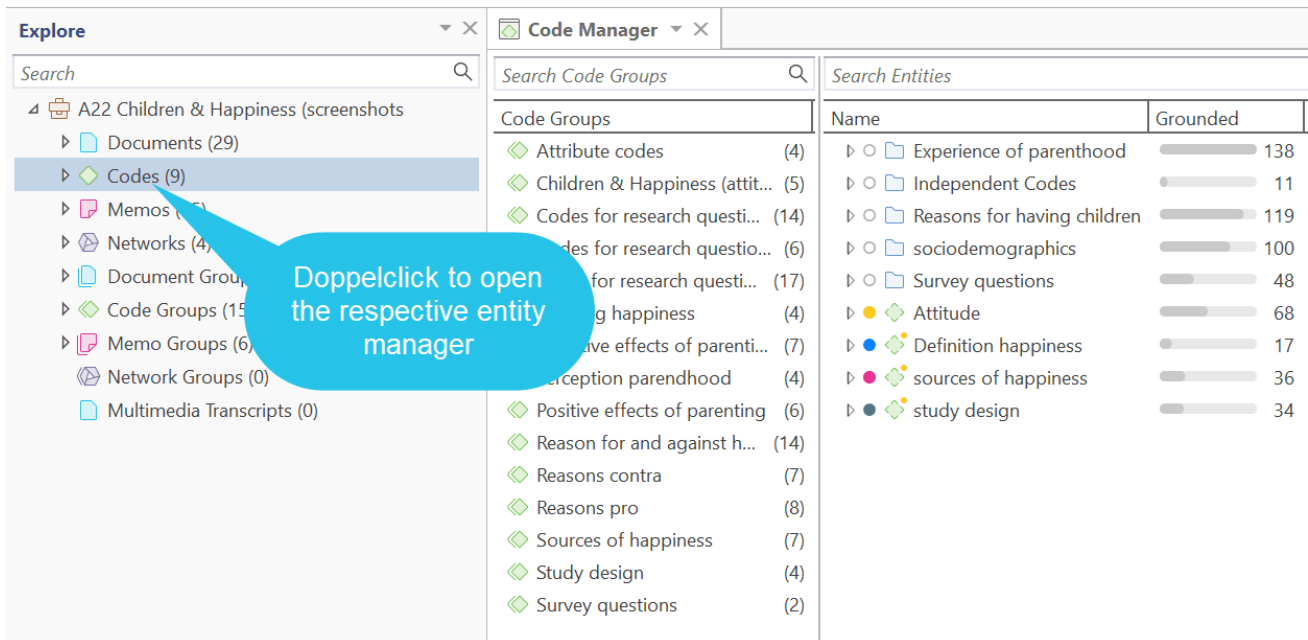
Explore

Search

A22 Children & Happiness (screenshots
Documents (29)
Codes (9)
Memos ([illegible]5)
Networks (4)
Document Group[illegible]
Code Groups (15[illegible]
Memo Groups (6)
Network Groups (0)
Multimedia Transcripts (0)

Doppelclick to open the respective entity manager

Code Manager

Search Code Groups

Code Groups
Attribute codes (4)
Children & Happiness (attit... (5)
Codes for research questi... (14)
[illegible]des for research questio... (6)
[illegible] for research questi... (17)
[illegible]g happiness (4)
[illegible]ive effects of parenti... (7)
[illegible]erception parendhood (4)
Positive effects of parenting (6)
Reason for and against h... (14)
Reasons contra (7)
Reasons pro (8)
Sources of happiness (7)
Study design (4)
Survey questions (2)

Search Entities

| Name | Grounded |
|---|---|
| Experience of parenthood | 138 |
| Independent Codes | 11 |
| Reasons for having children | 119 |
| sociodemographics | 100 |
| Survey questions | 48 |
| Attitude | 68 |
| Definition happiness | 17 |
| sources of happiness | 36 |
| study design | 34 |